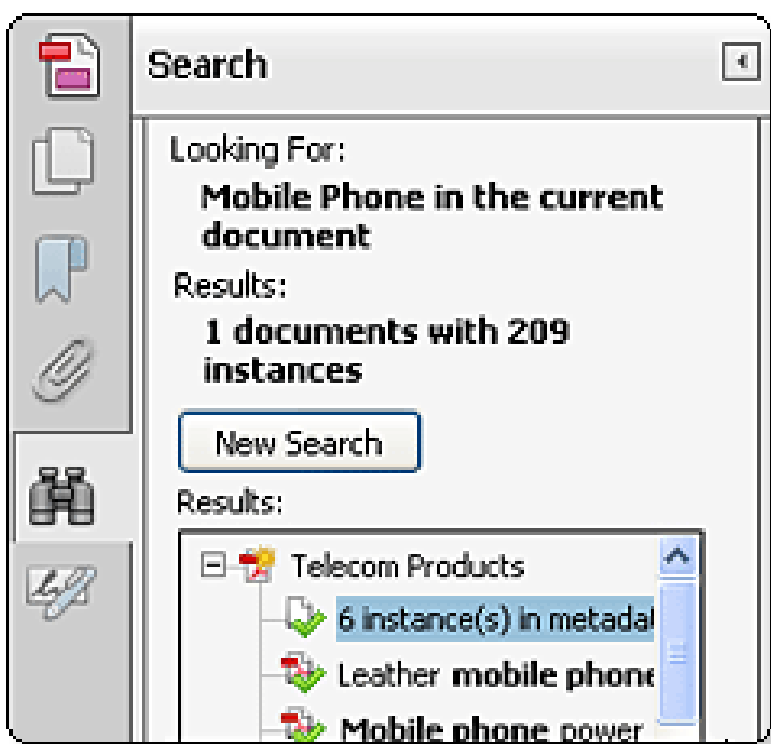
Search

Looking For:

Mobile Phone in the current document

Results:

1 documents with 209 instances

New Search

Results:

Telecom Products

6 instance(s) in metadat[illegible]

Leather **mobile phon**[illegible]

**Mobile phone** power